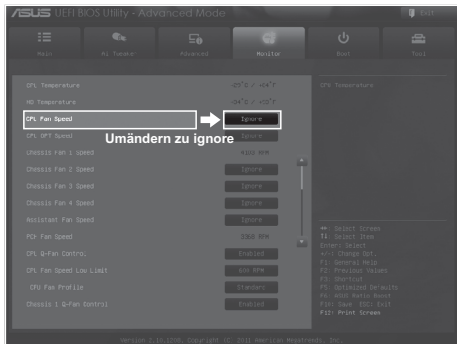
ASUS UEFI BIOS Utility - Advanced Mode

Exit

Main

Ai Tweaker

Advanced

Monitor

Boot

Tool

CPU Temperature
+3°C / +4°F

MB Temperature
+4°C / +3°F

CPU Fan Speed
Ignore

Umändern zu ignore

CPU OPT Speed
Ignore

Chassis Fan 1 Speed
4100 RPM

Chassis Fan 2 Speed
Ignore

Chassis Fan 3 Speed
Ignore

Chassis Fan 4 Speed
Ignore

Assistant Fan Speed
Ignore

PCH Fan Speed
3366 RPM

CPU Q-Fan Control
Enabled

CPU Fan Speed Low Limit
600 RPM

CPU Fan Profile
Standard

Chassis 1 Q-Fan Control
Enabled

CPU Temperature

→←: Select Screen
↑↓: Select Item
Enter: Select
+/-: Change Opt.
F1: General Help
F2: Previous Values
F3: Shortcut
F5: Optimized Defaults
F6: ASUS Ratio Boost
F10: Save ESC: Exit
F12: Print Screen

Version 2.10.1208. Copyright (C) 2013 American Megatrends, Inc.